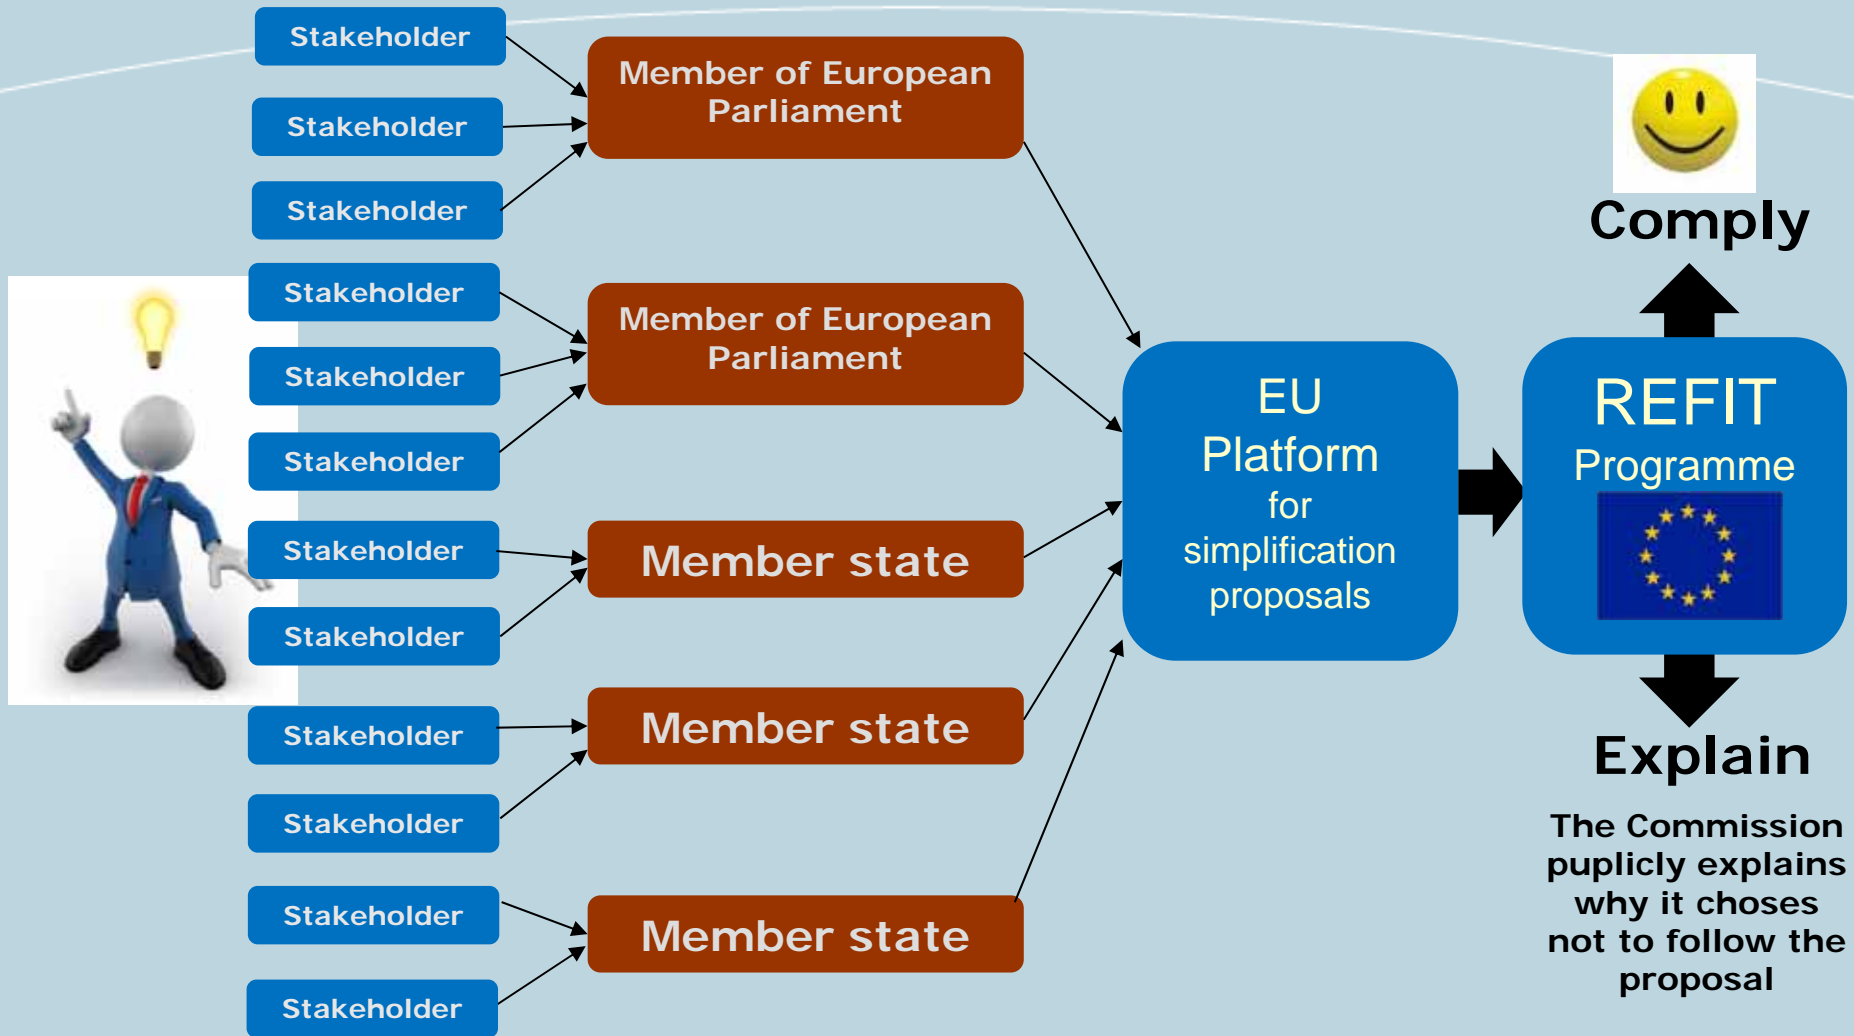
Stakeholder

Stakeholder

Stakeholder

Member of European Parliament

Stakeholder

Stakeholder

Stakeholder

Member of European Parliament

Stakeholder

Stakeholder

Member state

Stakeholder

Stakeholder

Member state

Stakeholder

Stakeholder

Member state

EU Platform for simplification proposals

REFIT Programme

Comply

Explain

The Commission puplicly explains why it choses not to follow the proposal